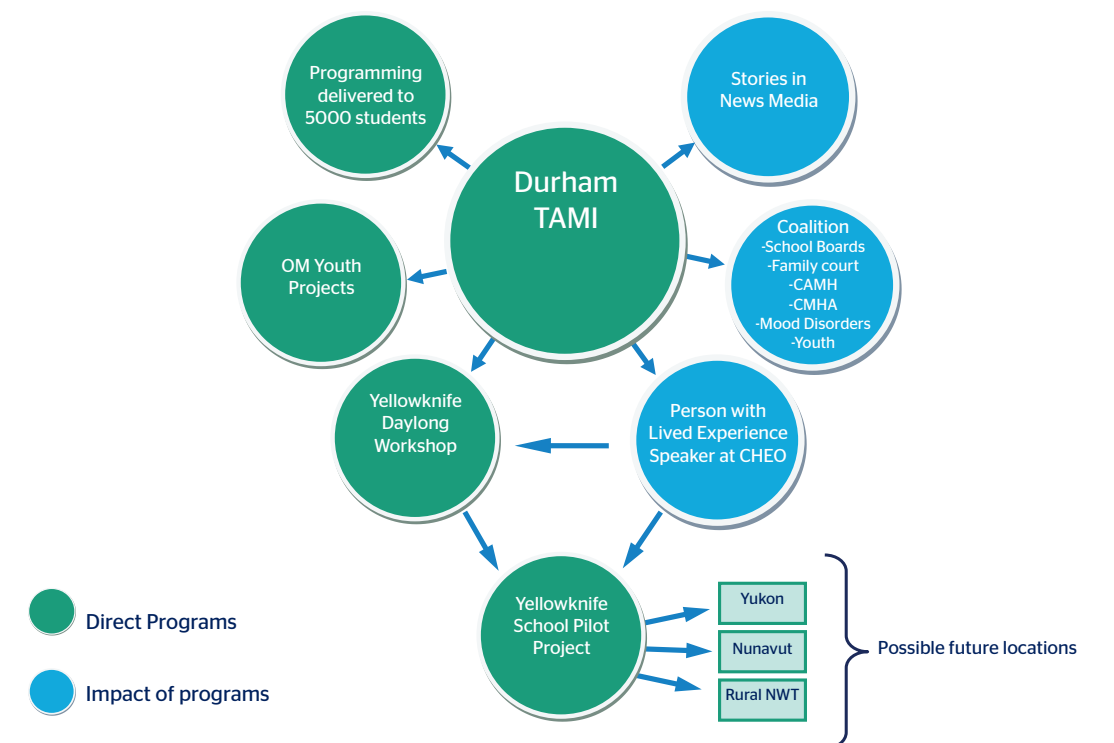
Programming delivered to 5000 students

Stories in News Media

Durham TAMI

OM Youth Projects

Coalition
-School Boards
-Family court
-CAMH
-CMHA
-Mood Disorders
-Youth

Yellowknife Daylong Workshop

Person with Lived Experience Speaker at CHEO

Yellowknife School Pilot Project

Yukon

Nunavut

Rural NWT

Possible future locations

Direct Programs

Impact of programs